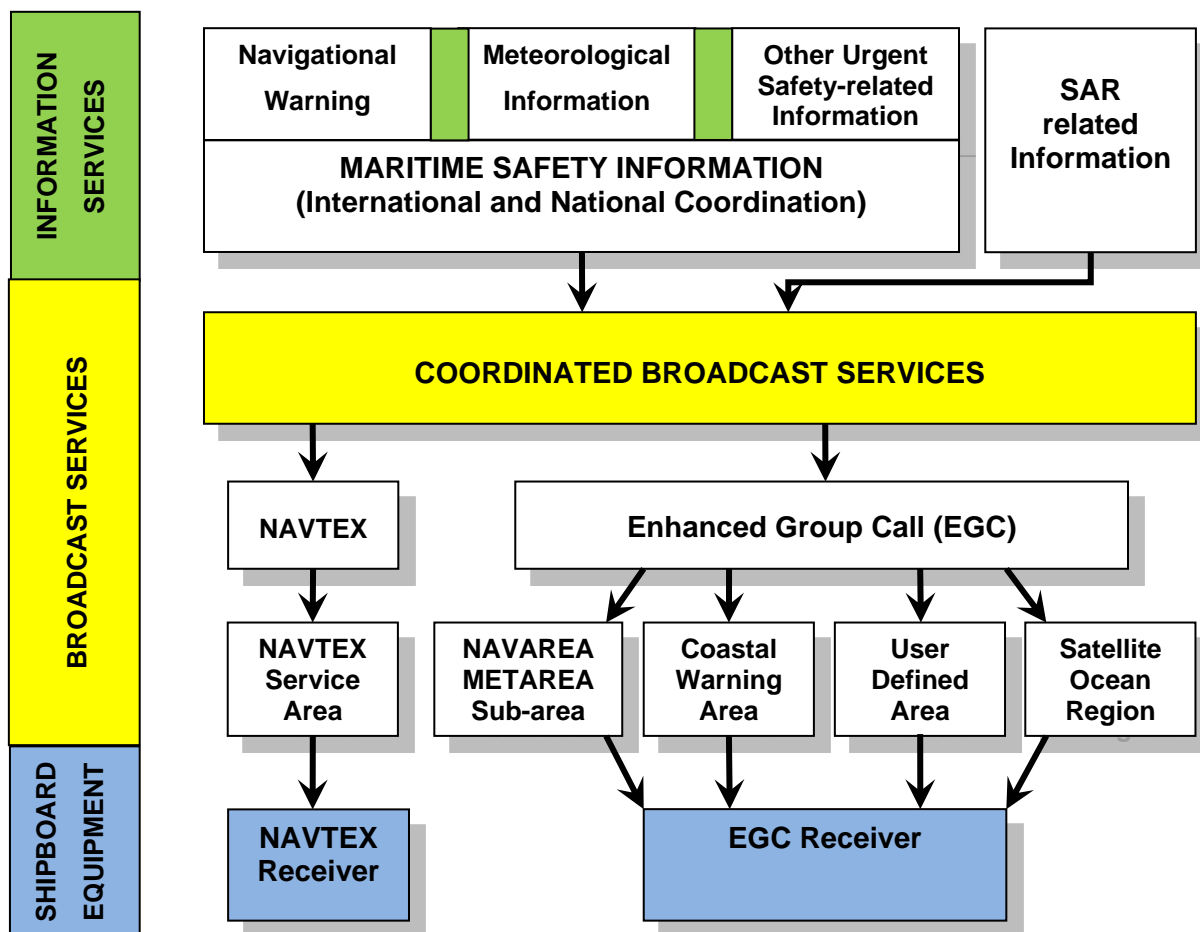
INFORMATION SERVICES

BROADCAST SERVICES

SHIPBOARD EQUIPMENT

Navigational Warning

Meteorological Information

Other Urgent Safety-related Information

MARITIME SAFETY INFORMATION (International and National Coordination)

SAR related Information

COORDINATED BROADCAST SERVICES

NAVTEX

Enhanced Group Call (EGC)

NAVTEX Service Area

NAVAREA METAREA Sub-area

Coastal Warning Area

User Defined Area

Satellite Ocean Region

NAVTEX Receiver

EGC Receiver